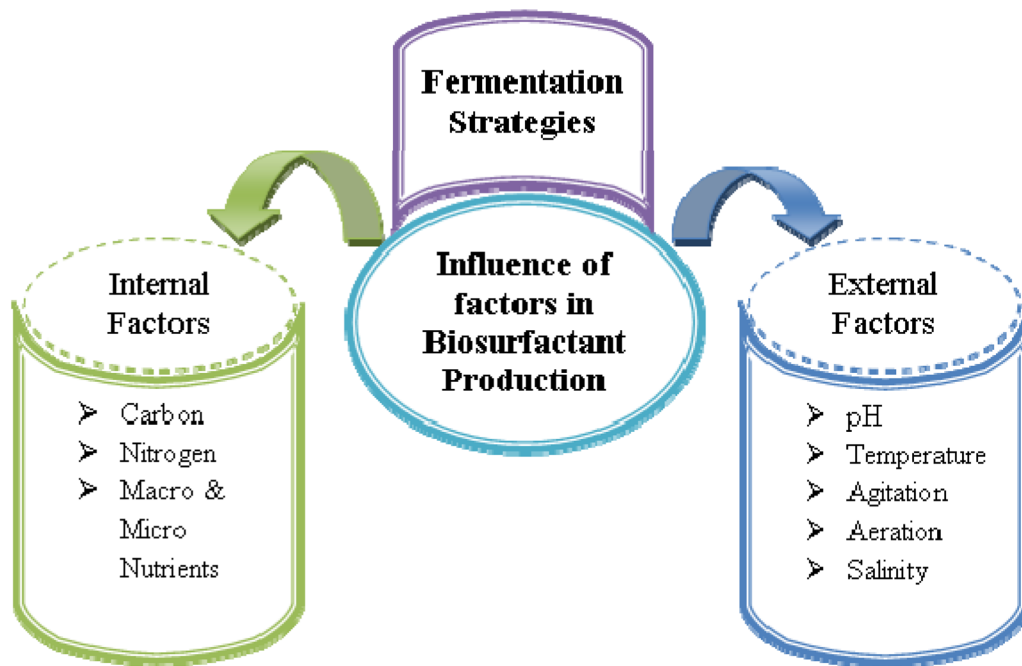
Fermentation Strategies

Influence of factors in Biosurfactant Production

Internal Factors

➢ Carbon
➢ Nitrogen
➢ Macro & Micro Nutrients

External Factors

➢ pH
➢ Temperature
➢ Agitation
➢ Aeration
➢ Salinity